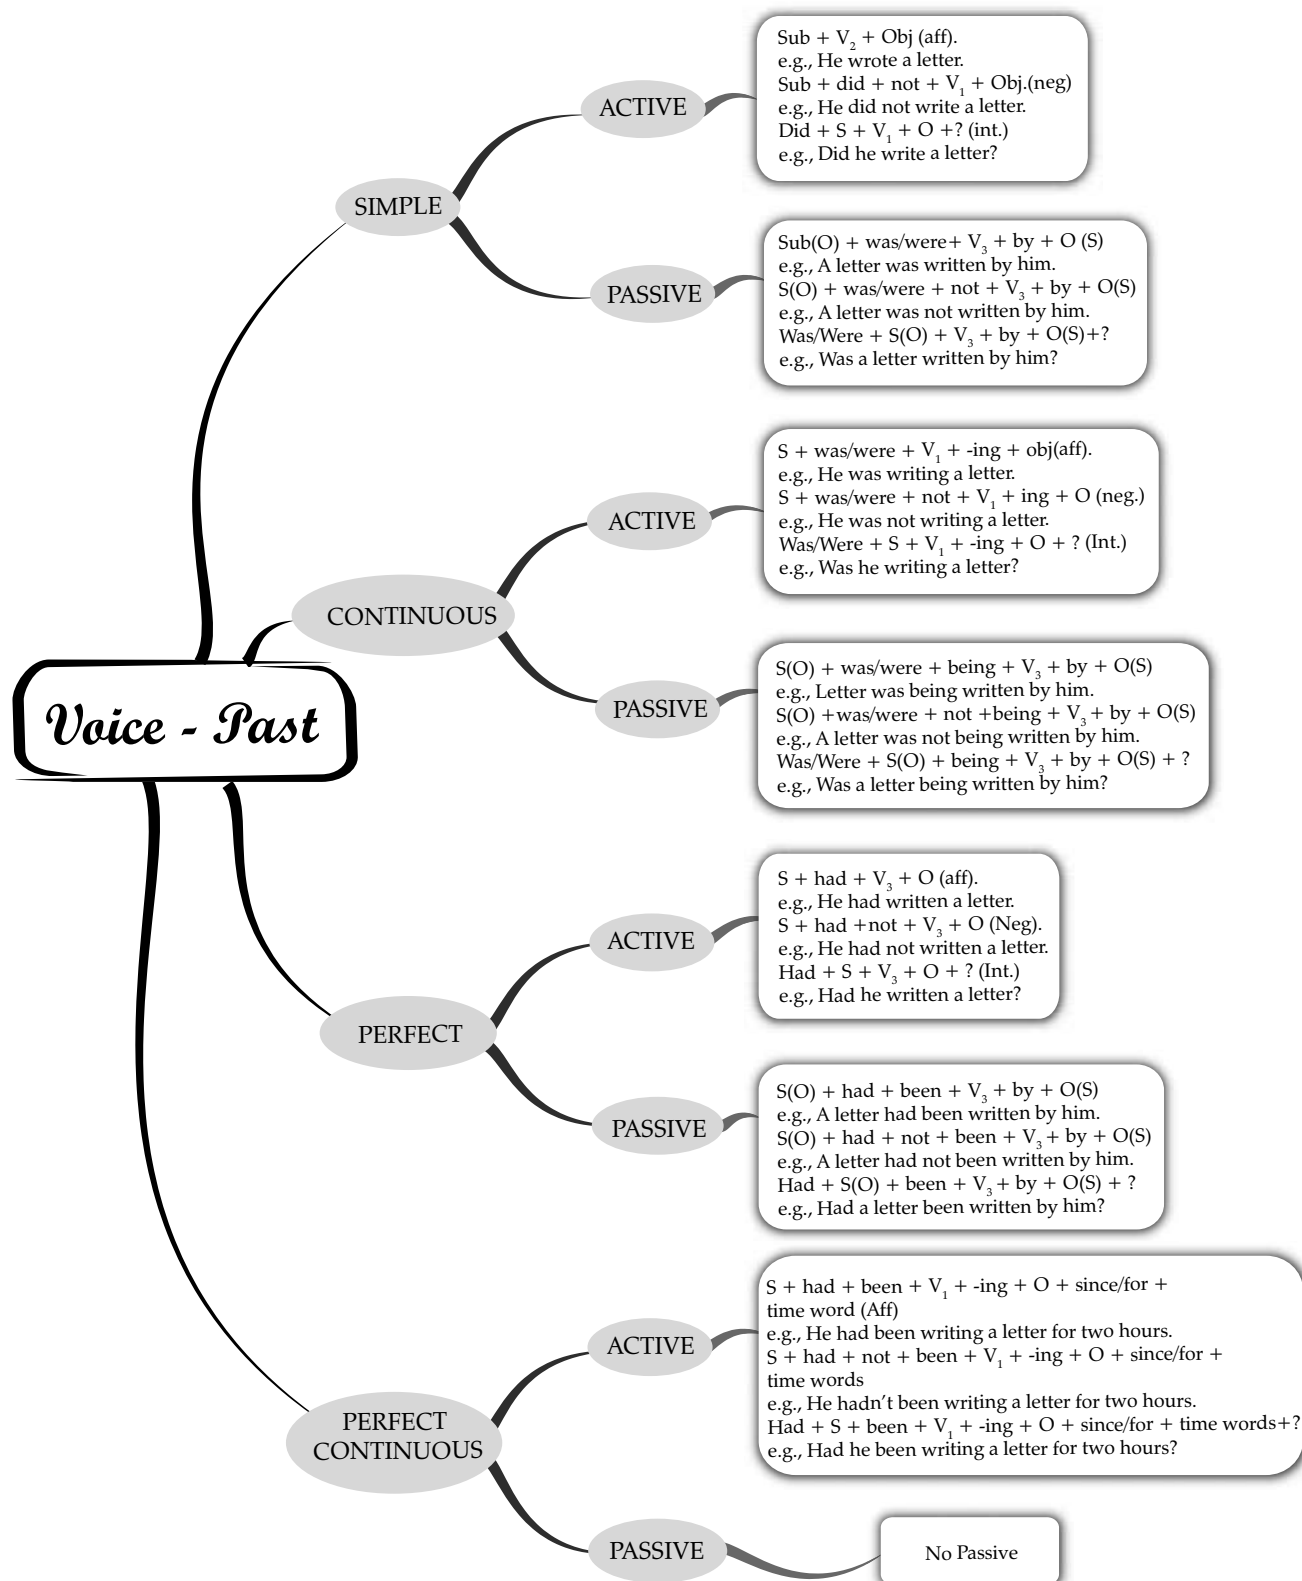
Voice - Past

SIMPLE

ACTIVE

Sub + $V_2$ + Obj (aff).
e.g., He wrote a letter.
Sub + did + not + $V_1$ + Obj.(neg)
e.g., He did not write a letter.
Did + S + $V_1$ + O +? (int.)
e.g., Did he write a letter?

PASSIVE

Sub(O) + was/were+ $V_3$ + by + O (S)
e.g., A letter was written by him.
S(O) + was/were + not + $V_3$ + by + O(S)
e.g., A letter was not written by him.
Was/Were + S(O) + $V_3$ + by + O(S)+?
e.g., Was a letter written by him?

CONTINUOUS

ACTIVE

S + was/were + $V_1$ + -ing + obj(aff).
e.g., He was writing a letter.
S + was/were + not + $V_1$ + ing + O (neg.)
e.g., He was not writing a letter.
Was/Were + S + $V_1$ + -ing + O + ? (Int.)
e.g., Was he writing a letter?

PASSIVE

S(O) + was/were + being + $V_3$ + by + O(S)
e.g., Letter was being written by him.
S(O) +was/were + not +being + $V_3$ + by + O(S)
e.g., A letter was not being written by him.
Was/Were + S(O) + being + $V_3$ + by + O(S) + ?
e.g., Was a letter being written by him?

PERFECT

ACTIVE

S + had + $V_3$ + O (aff).
e.g., He had written a letter.
S + had +not + $V_3$ + O (Neg).
e.g., He had not written a letter.
Had + S + $V_3$ + O + ? (Int.)
e.g., Had he written a letter?

PASSIVE

S(O) + had + been + $V_3$ + by + O(S)
e.g., A letter had been written by him.
S(O) + had + not + been + $V_3$ + by + O(S)
e.g., A letter had not been written by him.
Had + S(O) + been + $V_3$ + by + O(S) + ?
e.g., Had a letter been written by him?

PERFECT CONTINUOUS

ACTIVE

S + had + been + $V_1$ + -ing + O + since/for + time word (Aff)
e.g., He had been writing a letter for two hours.
S + had + not + been + $V_1$ + -ing + O + since/for + time words
e.g., He hadn't been writing a letter for two hours.
Had + S + been + $V_1$ + -ing + O + since/for + time words+?
e.g., Had he been writing a letter for two hours?

PASSIVE

No Passive